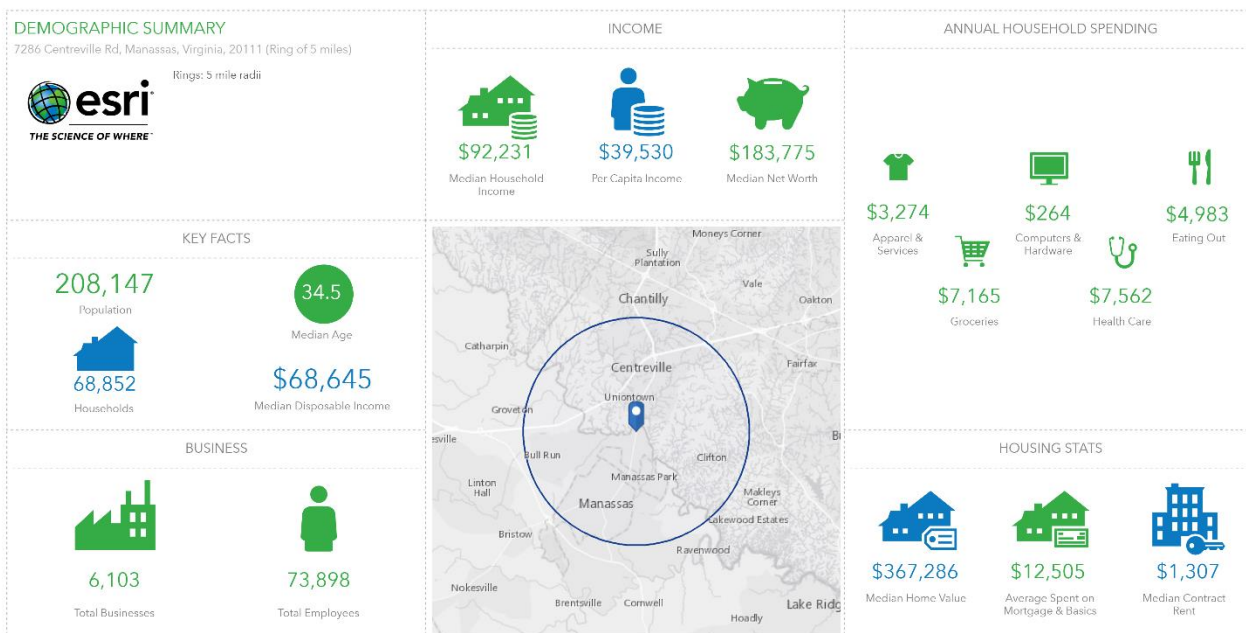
DEMOGRAPHIC SUMMARY
7286 Centreville Rd, Manassas, Virginia, 20111 (Ring of 5 miles)

Rings: 5 mile radii

esri
THE SCIENCE OF WHERE

INCOME

$92,231
Median Household Income

$39,530
Per Capita Income

$183,775
Median Net Worth

ANNUAL HOUSEHOLD SPENDING

$3,274
Apparel & Services

$264
Computers & Hardware

$4,983
Eating Out

$7,165
Groceries

$7,562
Health Care

KEY FACTS

208,147
Population

34.5
Median Age

68,852
Households

$68,645
Median Disposable Income

BUSINESS

6,103
Total Businesses

73,898
Total Employees

Moneys Corner
Sully Plantation
Vale
Chantilly
Oakton
Catharpin
Centreville
Fairfax
Uniontown
Groveton
sville
Bull Run
Clifton
B
Manassas Park
Linton Hall
Makleys Corner
Manassas
Lakewood Estates
Bristow
Ravenwood
Nokesville
Brentsville
Cornwell
Lake Ridg
Hoadly

HOUSING STATS

$367,286
Median Home Value

$12,505
Average Spent on Mortgage & Basics

$1,307
Median Contract Rent